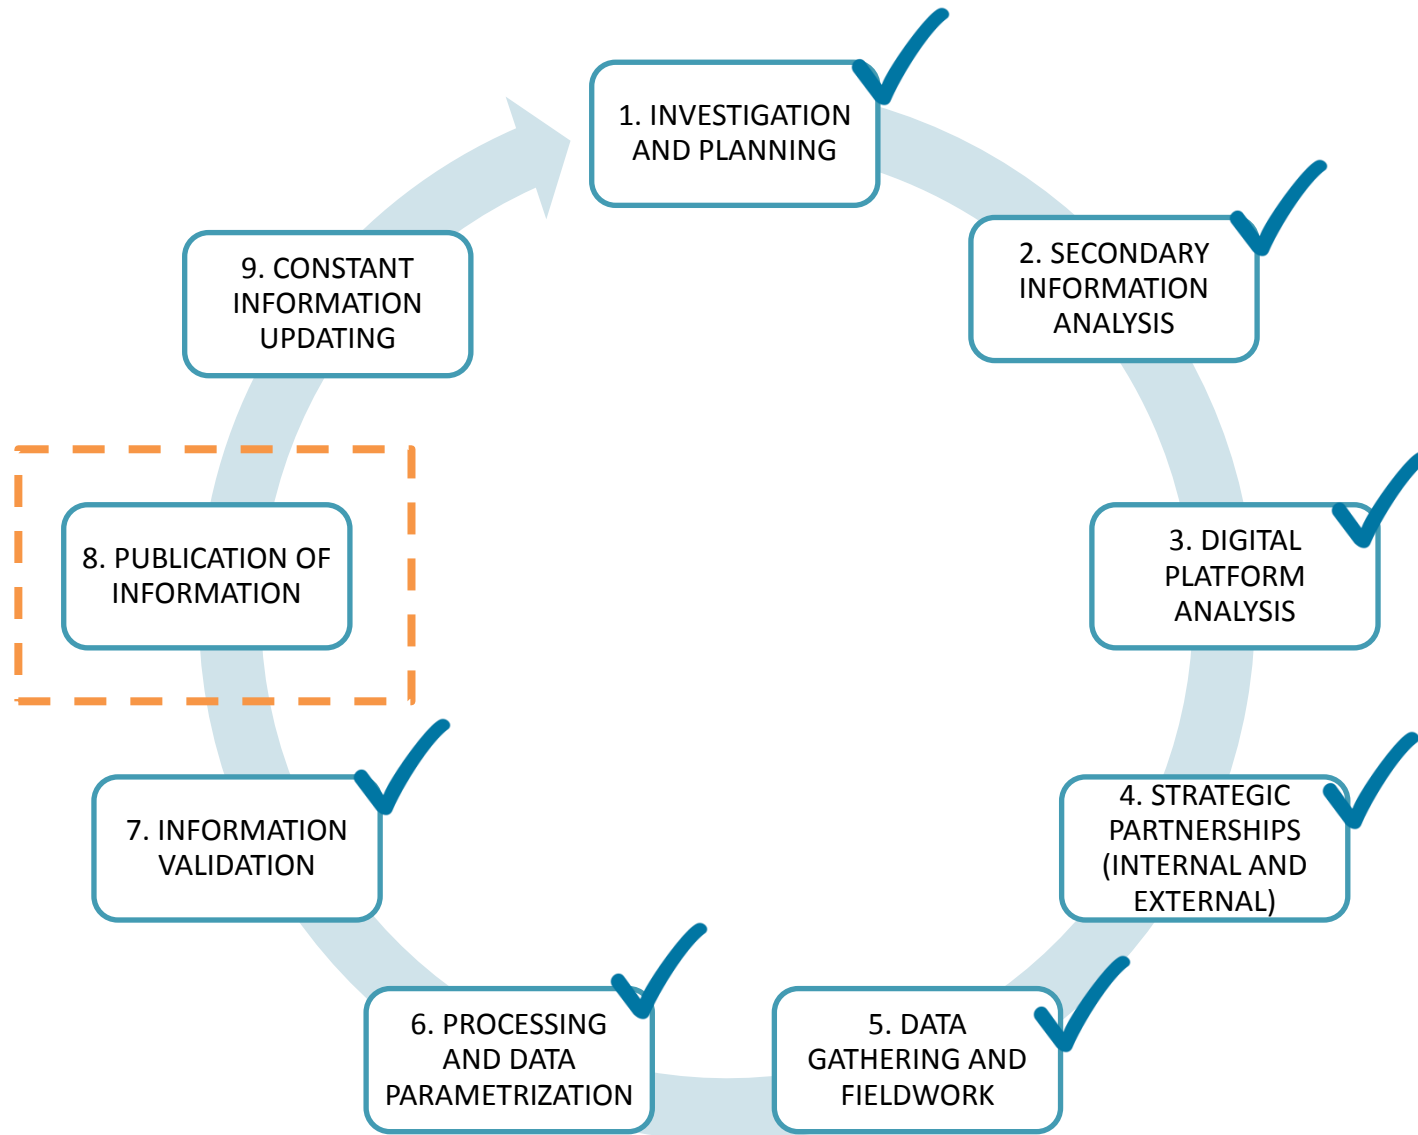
1. INVESTIGATION AND PLANNING

2. SECONDARY INFORMATION ANALYSIS

3. DIGITAL PLATFORM ANALYSIS

4. STRATEGIC PARTNERSHIPS (INTERNAL AND EXTERNAL)

5. DATA GATHERING AND FIELDWORK

6. PROCESSING AND DATA PARAMETRIZATION

7. INFORMATION VALIDATION

8. PUBLICATION OF INFORMATION

9. CONSTANT INFORMATION UPDATING